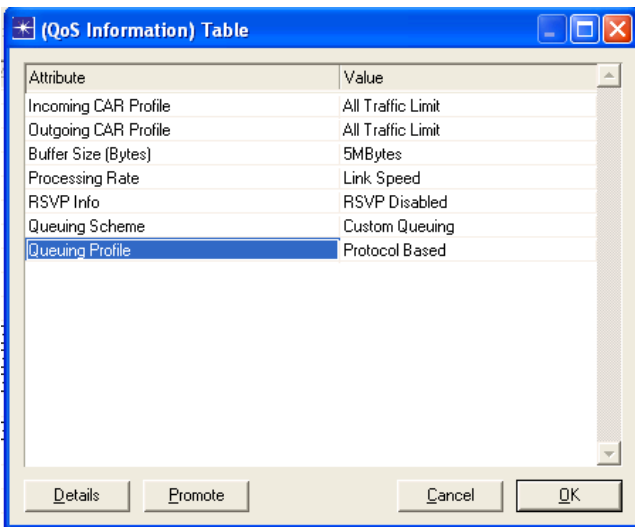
(QoS Information) Table

| Attribute | Value |
|---|---|
| Incoming CAR Profile | All Traffic Limit |
| Outgoing CAR Profile | All Traffic Limit |
| Buffer Size (Bytes) | 5MBytes |
| Processing Rate | Link Speed |
| RSVP Info | RSVP Disabled |
| Queuing Scheme | Custom Queuing |
| Queuing Profile | Protocol Based |

Details Promote Cancel OK